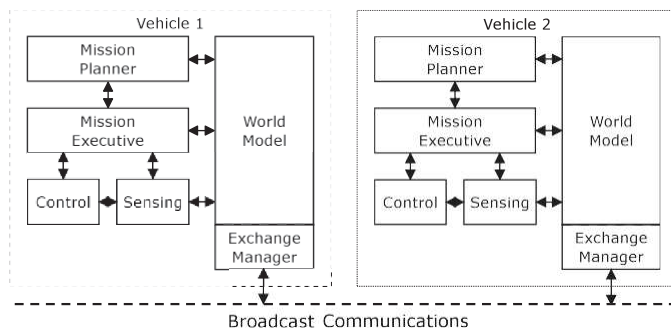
Vehicle 1

Mission Planner

Mission Executive

Control

Sensing

World Model

Exchange Manager

Vehicle 2

Mission Planner

Mission Executive

Control

Sensing

World Model

Exchange Manager

Broadcast Communications